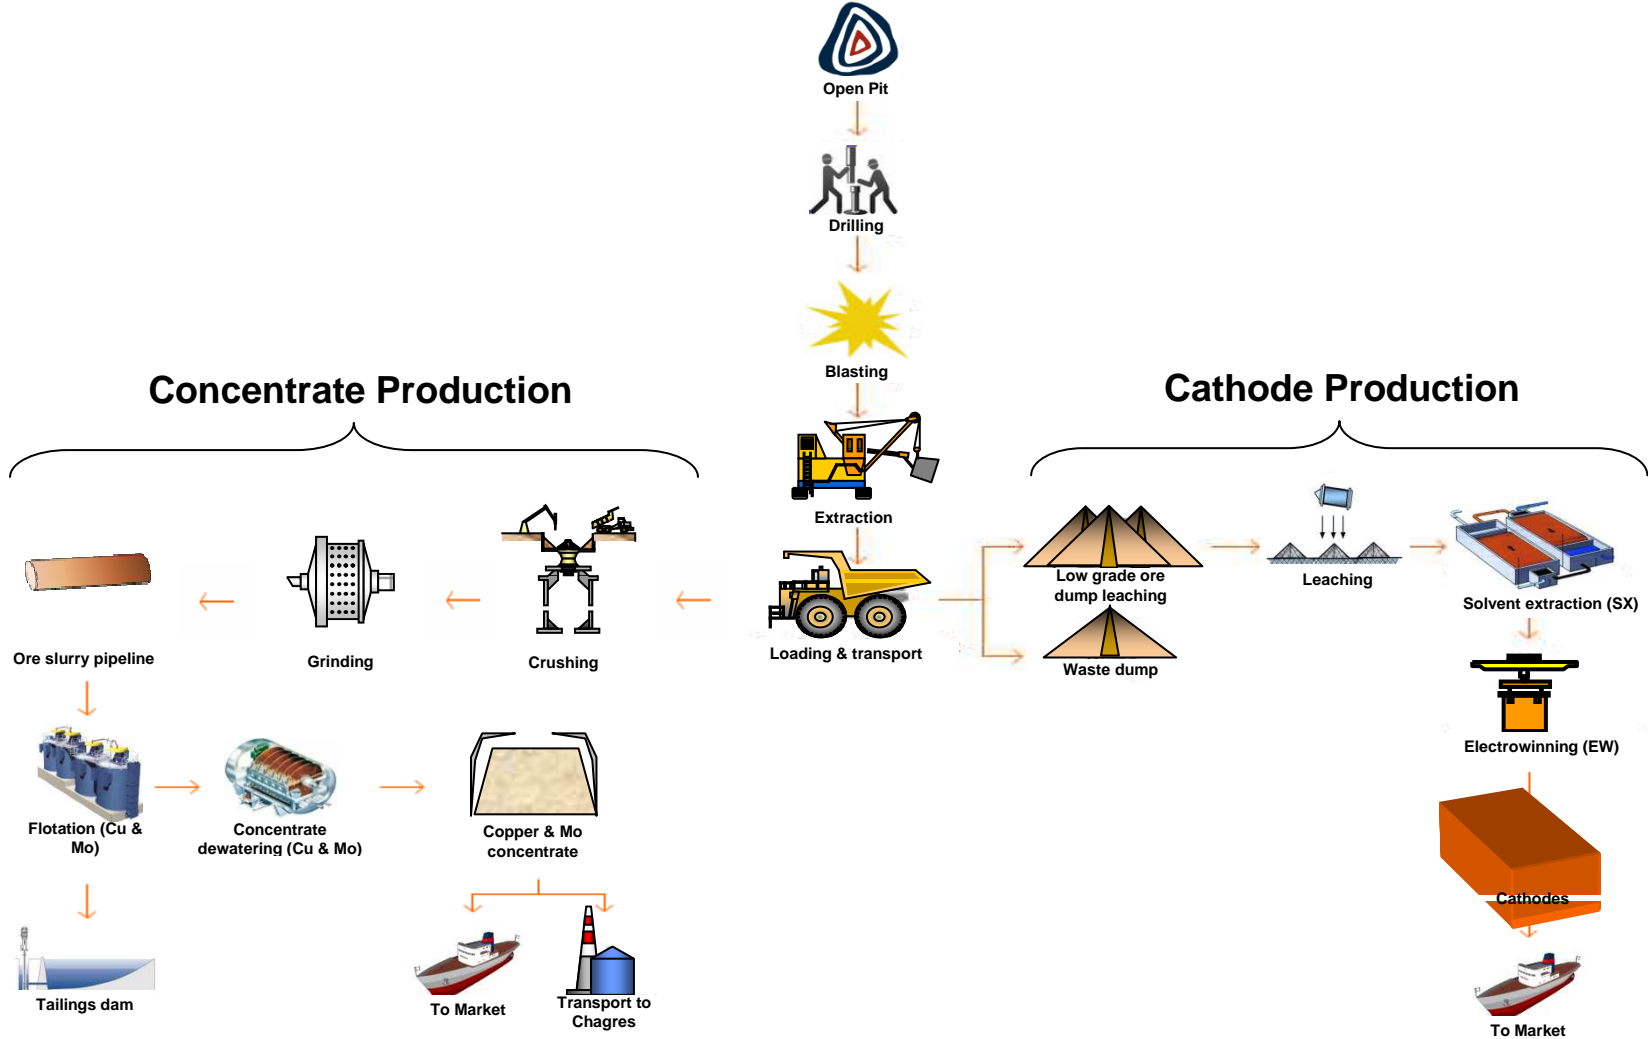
Open Pit

Drilling

Blasting

Concentrate Production

Cathode Production

Extraction

Loading & transport

Crushing

Grinding

Ore slurry pipeline

Flotation (Cu & Mo)

Concentrate dewatering (Cu & Mo)

Copper & Mo concentrate

Tailings dam

To Market

Transport to Chagres

Low grade ore dump leaching

Waste dump

Leaching

Solvent extraction (SX)

Electrowinning (EW)

Cathodes

To Market